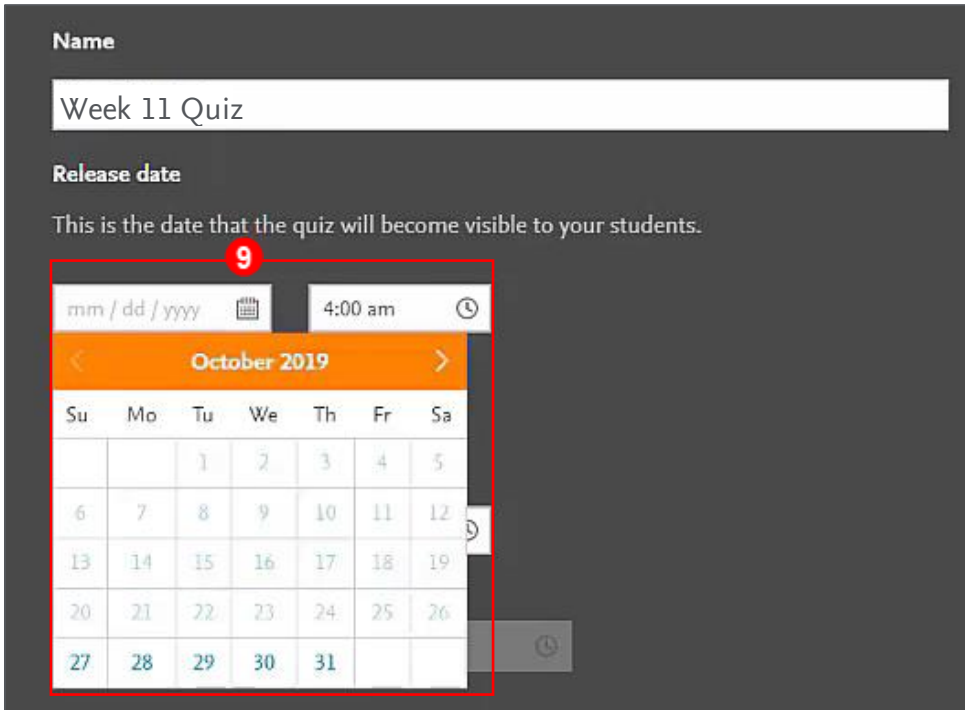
Name

Week 11 Quiz

Release date

This is the date that the quiz will become visible to your students.

9

mm / dd / yyyy

4:00 am

October 2019

| Su | Mo | Tu | We | Th | Fr | Sa |
|---|---|---|---|---|---|---|
| | | 1 | 2 | 3 | 4 | 5 |
| 6 | 7 | 8 | 9 | 10 | 11 | 12 |
| 13 | 14 | 15 | 16 | 17 | 18 | 19 |
| 20 | 21 | 22 | 23 | 24 | 25 | 26 |
| 27 | 28 | 29 | 30 | 31 | | |